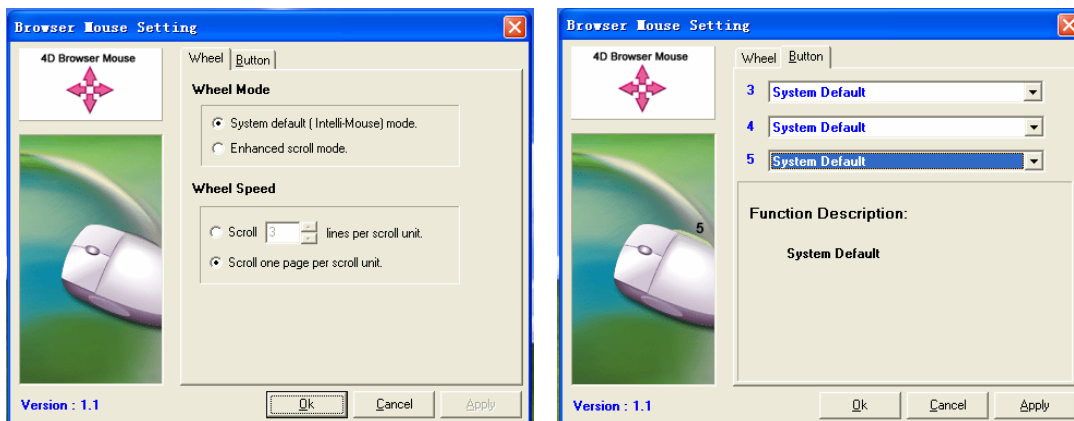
Browser Mouse Setting

4D Browser Mouse

Wheel | Button

Wheel Mode

System default ( Intelli-Mouse) mode.

Enhanced scroll mode.

Wheel Speed

Scroll 3 lines per scroll unit.

Scroll one page per scroll unit.

Version : 1.1

Ok | Cancel | Apply

Browser Mouse Setting

4D Browser Mouse

Wheel | Button

3 System Default

4 System Default

5 System Default

5

Function Description:

System Default

Version : 1.1

Ok | Cancel | Apply